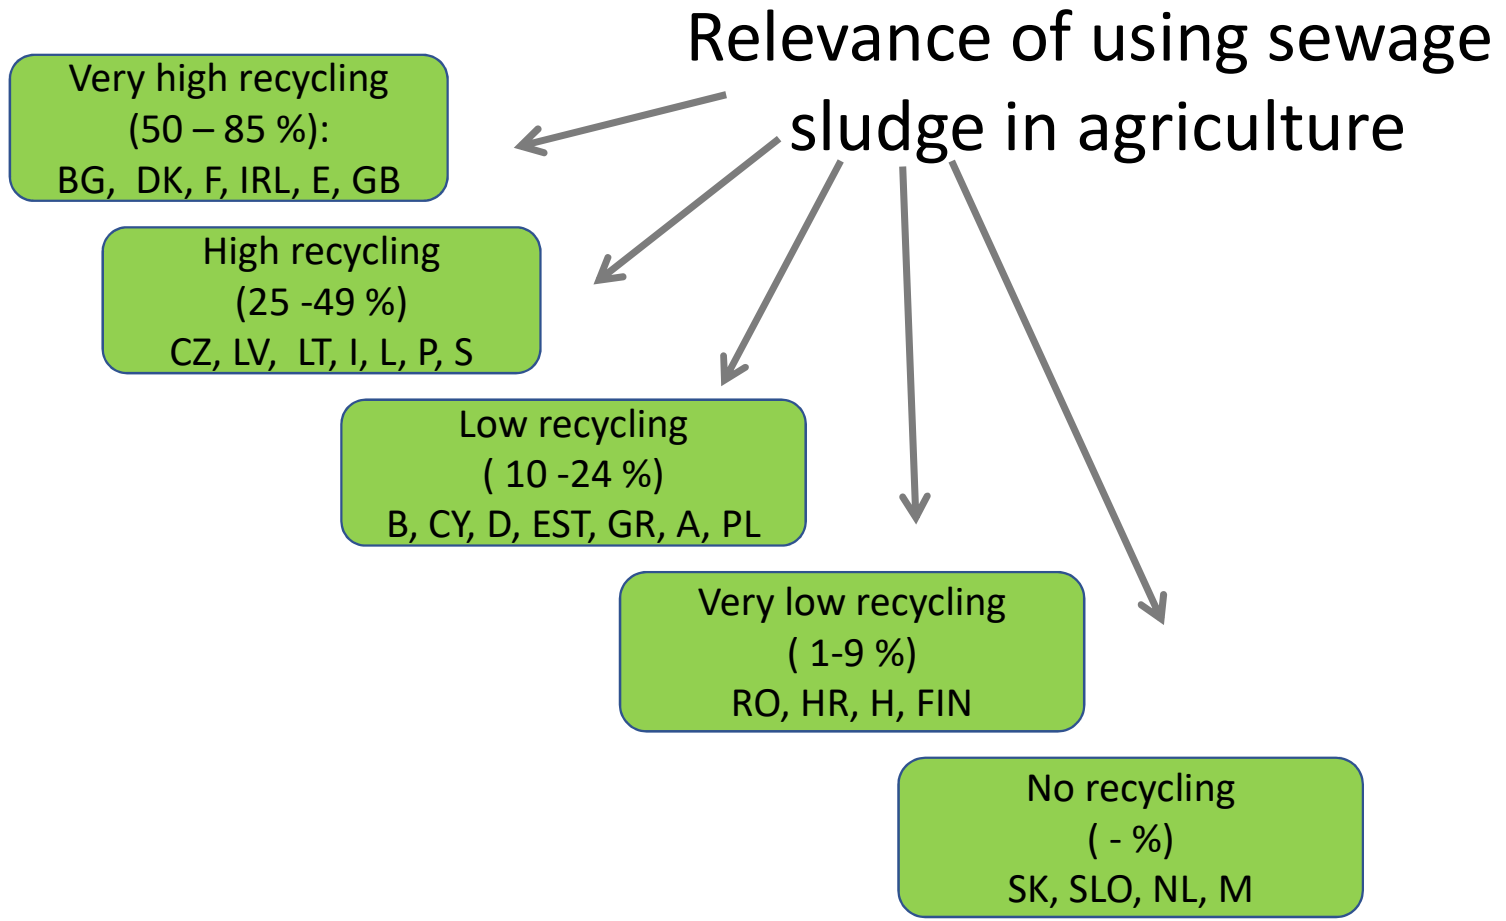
Relevance of using sewage sludge in agriculture

Very high recycling
(50 – 85 %):
BG, DK, F, IRL, E, GB

High recycling
(25 -49 %)
CZ, LV, LT, I, L, P, S

Low recycling
( 10 -24 %)
B, CY, D, EST, GR, A, PL

Very low recycling
( 1-9 %)
RO, HR, H, FIN

No recycling
( - %)
SK, SLO, NL, M